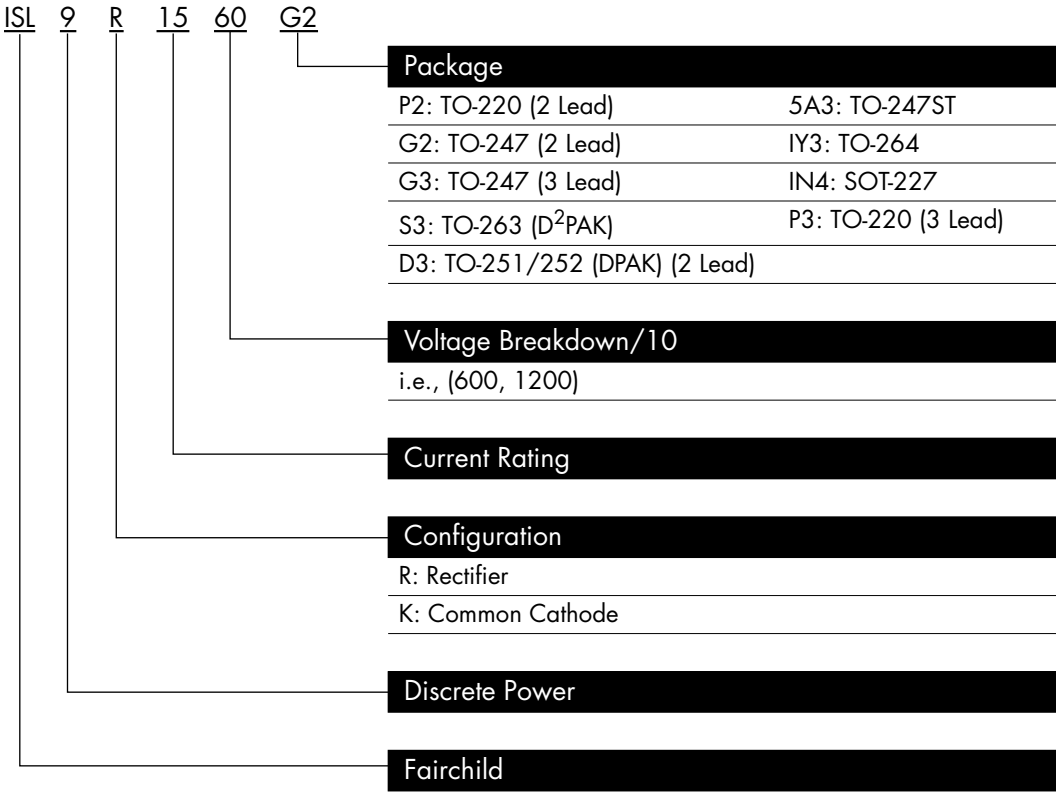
ISL 9 R 15 60 G2

Package

| P2: TO-220 (2 Lead) | 5A3: TO-247ST |
|---|---|
| G2: TO-247 (2 Lead) | IY3: TO-264 |
| G3: TO-247 (3 Lead) | IN4: SOT-227 |
| S3: TO-263 ($D^2$PAK) | P3: TO-220 (3 Lead) |
| D3: TO-251/252 (DPAK) (2 Lead) | |

Voltage Breakdown/10

i.e., (600, 1200)

Current Rating

Configuration

R: Rectifier

K: Common Cathode

Discrete Power

Fairchild